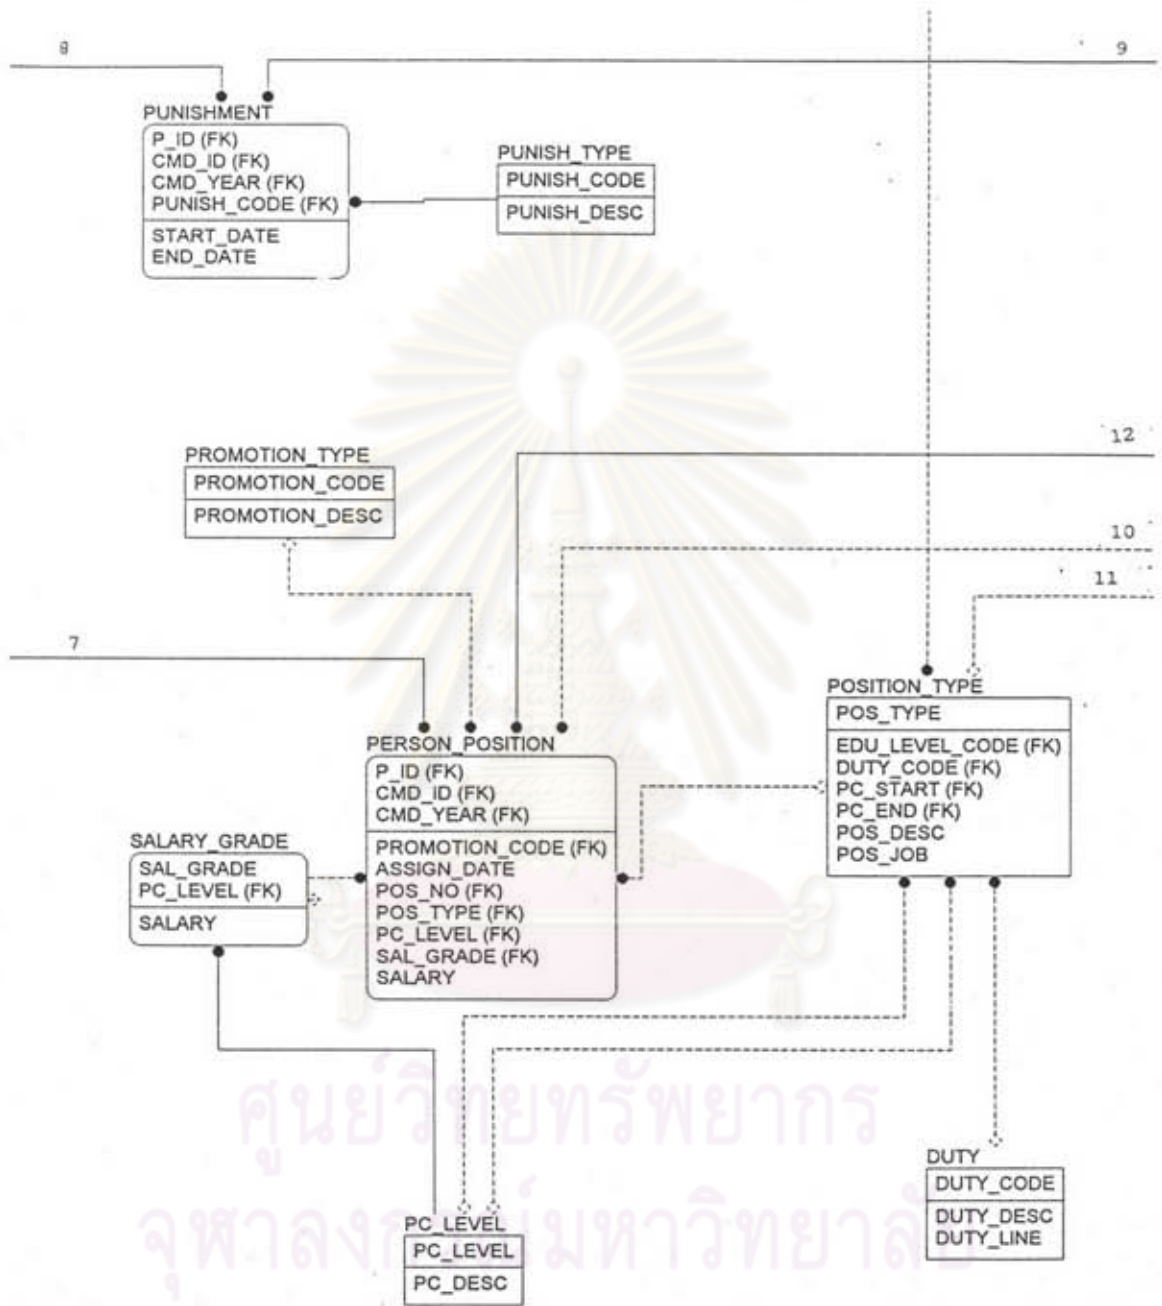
8

9

PUNISHMENT
P_ID (FK)
CMD_ID (FK)
CMD_YEAR (FK)
PUNISH_CODE (FK)
START_DATE
END_DATE

PUNISH_TYPE
PUNISH_CODE
PUNISH_DESC

12

PROMOTION_TYPE
PROMOTION_CODE
PROMOTION_DESC

10

11

7

POSITION_TYPE
POS_TYPE
EDU_LEVEL_CODE (FK)
DUTY_CODE (FK)
PC_START (FK)
PC_END (FK)
POS_DESC
POS_JOB

PERSON_POSITION
P_ID (FK)
CMD_ID (FK)
CMD_YEAR (FK)
PROMOTION_CODE (FK)
ASSIGN_DATE
POS_NO (FK)
POS_TYPE (FK)
PC_LEVEL (FK)
SAL_GRADE (FK)
SALARY

SALARY_GRADE
SAL_GRADE
PC_LEVEL (FK)
SALARY

ศูนย์วิทยทรัพยากร
จุฬาลงกรณ์มหาวิทยาลัย

DUTY
DUTY_CODE
DUTY_DESC
DUTY_LINE

PC_LEVEL
PC_LEVEL
PC_DESC